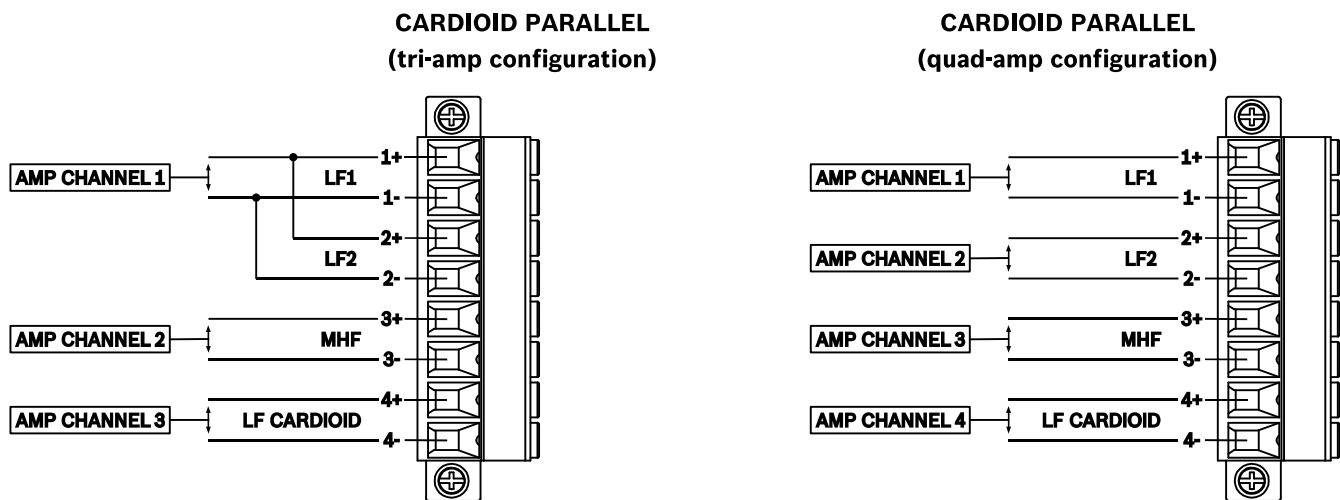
CARDIOID PARALLEL
(tri-amp configuration)

AMP CHANNEL 1
LF1
1+
1-
2+
LF2
2-
AMP CHANNEL 2
MHF
3+
3-
AMP CHANNEL 3
LF CARDIOID
4+
4-

CARDIOID PARALLEL
(quad-amp configuration)

AMP CHANNEL 1
LF1
1+
1-
AMP CHANNEL 2
LF2
2+
2-
AMP CHANNEL 3
MHF
3+
3-
AMP CHANNEL 4
LF CARDIOID
4+
4-